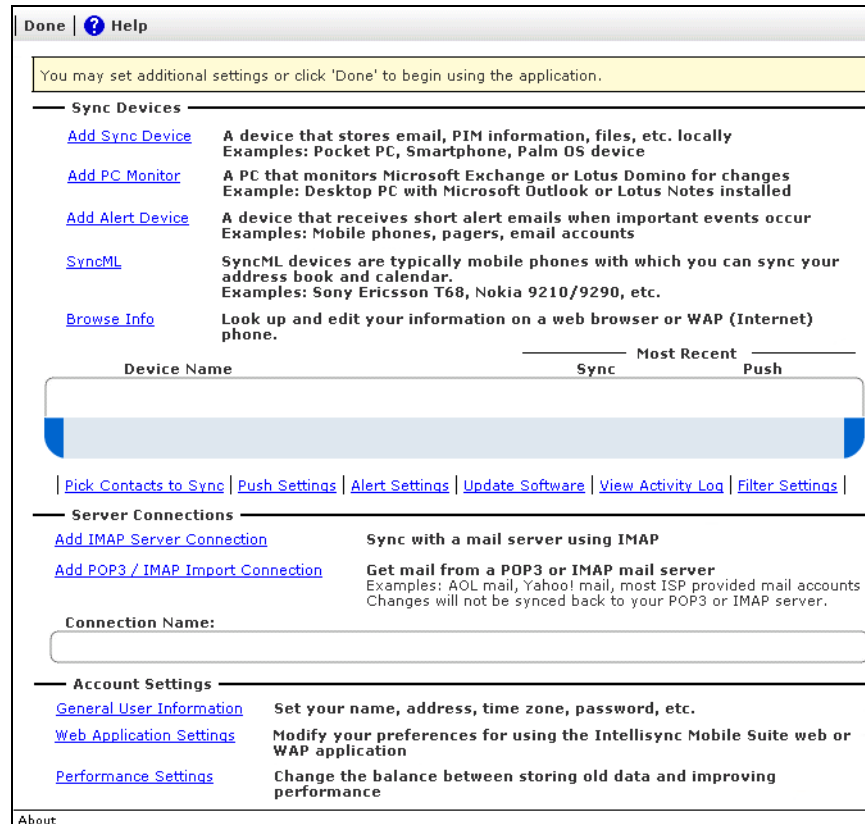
| Done | Help

You may set additional settings or click 'Done' to begin using the application.

Sync Devices

Add Sync Device
A device that stores email, PIM information, files, etc. locally
Examples: Pocket PC, Smartphone, Palm OS device

Add PC Monitor
A PC that monitors Microsoft Exchange or Lotus Domino for changes
Example: Desktop PC with Microsoft Outlook or Lotus Notes installed

Add Alert Device
A device that receives short alert emails when important events occur
Examples: Mobile phones, pagers, email accounts

SyncML
SyncML devices are typically mobile phones with which you can sync your address book and calendar.
Examples: Sony Ericsson T68, Nokia 9210/9290, etc.

Browse Info
Look up and edit your information on a web browser or WAP (Internet) phone.

Most Recent

Device Name | Sync | Push

| Pick Contacts to Sync | Push Settings | Alert Settings | Update Software | View Activity Log | Filter Settings |

Server Connections

Add IMAP Server Connection
Sync with a mail server using IMAP

Add POP3 / IMAP Import Connection
Get mail from a POP3 or IMAP mail server
Examples: AOL mail, Yahoo! mail, most ISP provided mail accounts
Changes will not be synced back to your POP3 or IMAP server.

Connection Name:

Account Settings

General User Information
Set your name, address, time zone, password, etc.

Web Application Settings
Modify your preferences for using the Intellisync Mobile Suite web or WAP application

Performance Settings
Change the balance between storing old data and improving performance

About